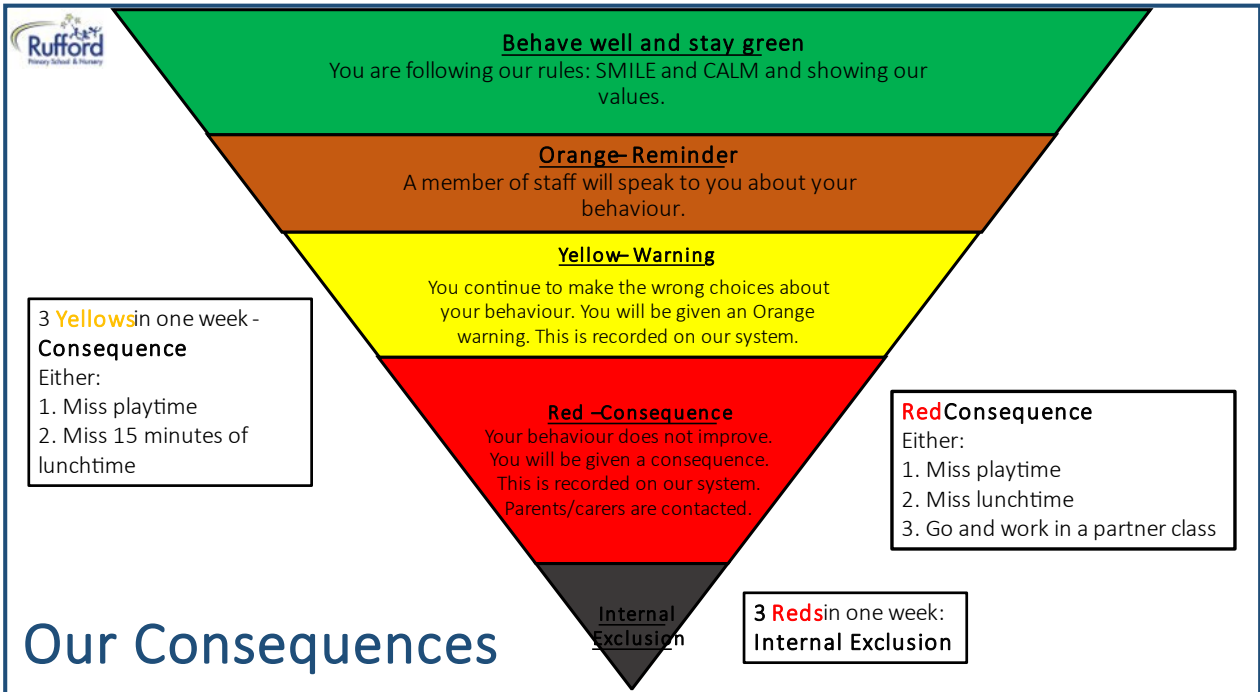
Rufford
Primary School & Nursery

Behave well and stay green
You are following our rules: SMILE and CALM and showing our values.

Orange– Reminder
A member of staff will speak to you about your behaviour.

Yellow– Warning
You continue to make the wrong choices about your behaviour. You will be given an Orange warning. This is recorded on our system.

Red –Consequence
Your behaviour does not improve. You will be given a consequence. This is recorded on our system. Parents/carers are contacted.

Internal Exclusion

3 Yellowsin one week - Consequence
Either:
1. Miss playtime
2. Miss 15 minutes of lunchtime

RedConsequence
Either:
1. Miss playtime
2. Miss lunchtime
3. Go and work in a partner class

3 Redsin one week:
Internal Exclusion

Our Consequences